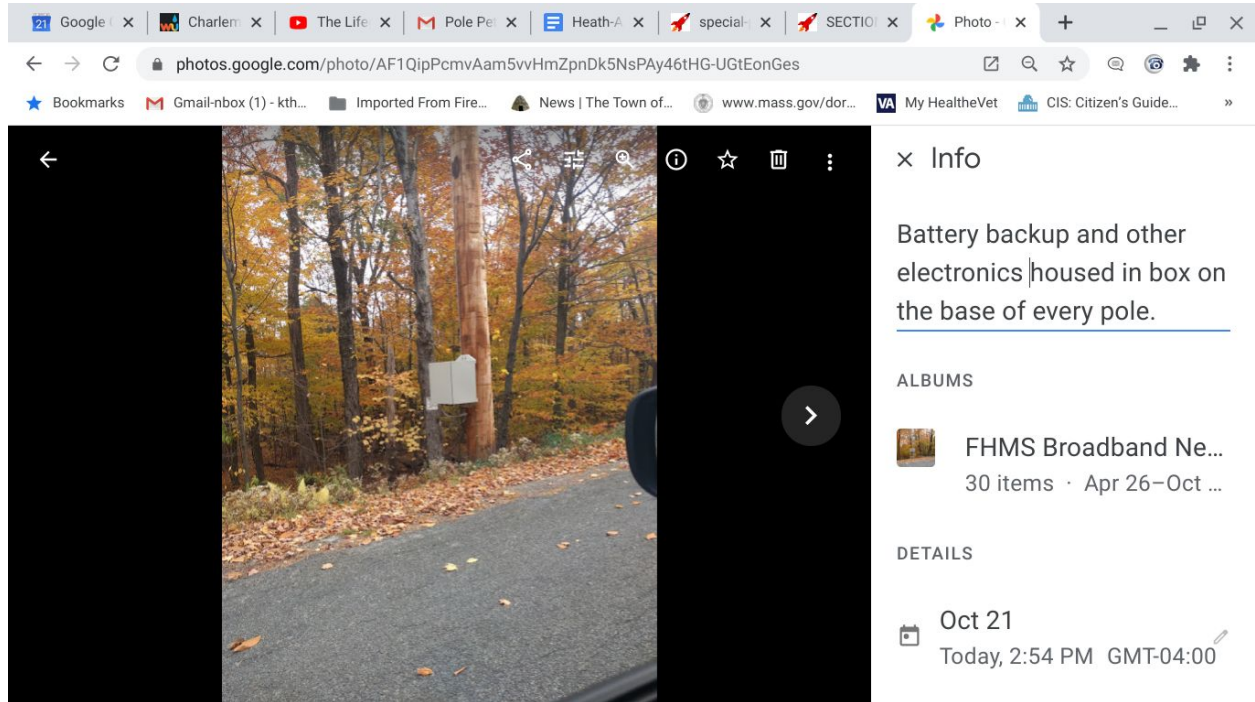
21 Google ✕ | Charlem ✕ | The Life ✕ | Pole Pet ✕ | Heath-A ✕ | special- ✕ | SECTIO ✕ | Photo - ✕ +

photos.google.com/photo/AF1QipPcmvAam5vvHmZpnDk5NsPAy46tHG-UGtEonGes

Bookmarks Gmail-nbox (1) - kth... Imported From Fire... News | The Town of... www.mass.gov/dor... VA My HealtheVet CIS: Citizen's Guide... »

✕ Info

Battery backup and other electronics housed in box on the base of every pole.

ALBUMS

FHMS Broadband Ne...
30 items · Apr 26–Oct ...

DETAILS

Oct 21
Today, 2:54 PM GMT-04:00